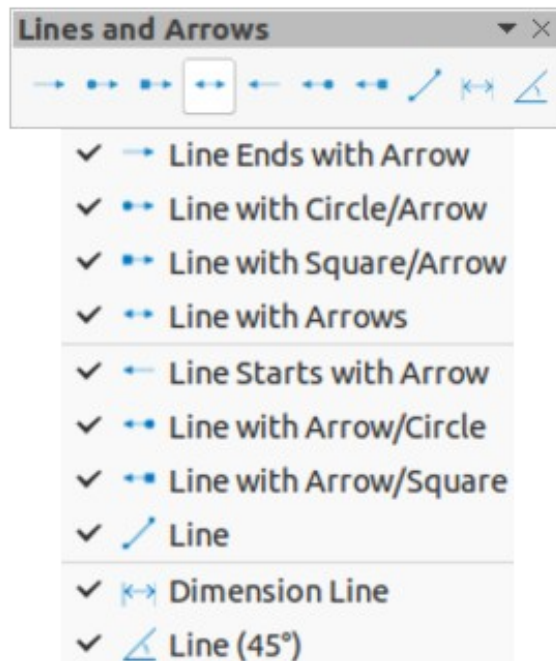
Lines and Arrows

✓ Line Ends with Arrow
✓ Line with Circle/Arrow
✓ Line with Square/Arrow
✓ Line with Arrows
✓ Line Starts with Arrow
✓ Line with Arrow/Circle
✓ Line with Arrow/Square
✓ Line
✓ Dimension Line
✓ Line (45°)